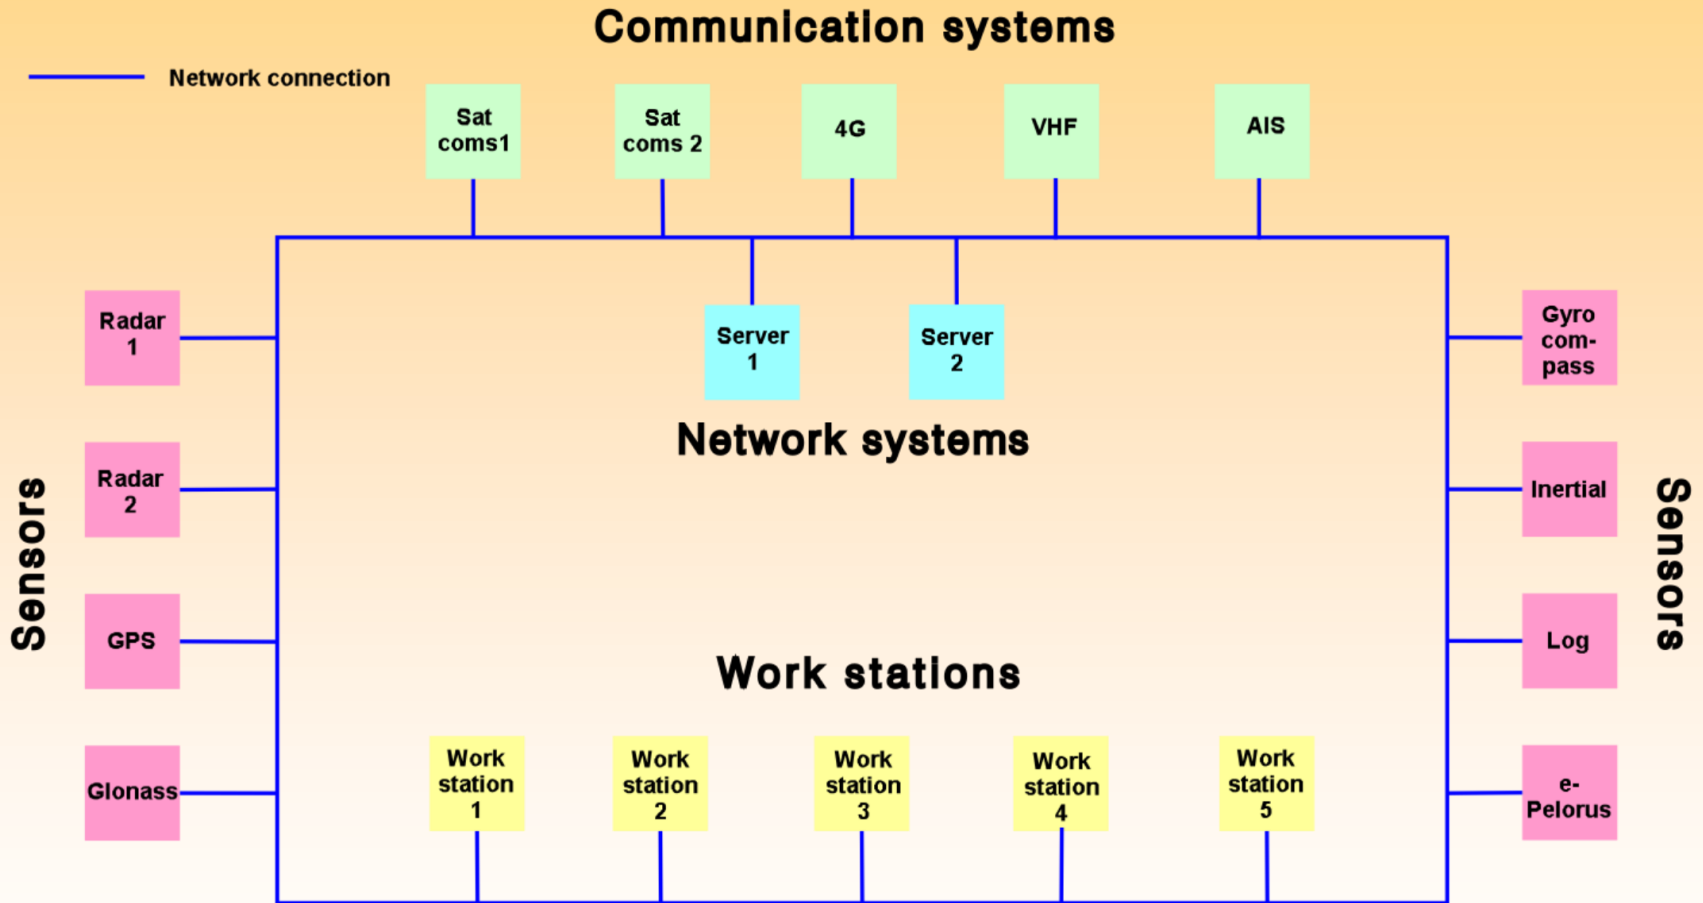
Communication systems

Network connection

Sat coms1

Sat coms 2

4G

VHF

AIS

Radar 1

Radar 2

GPS

Glonass

Sensors

Server 1

Server 2

Network systems

Work stations

Work station 1

Work station 2

Work station 3

Work station 4

Work station 5

Gyro compass

Inertial

Log

e-Pelorus

Sensors